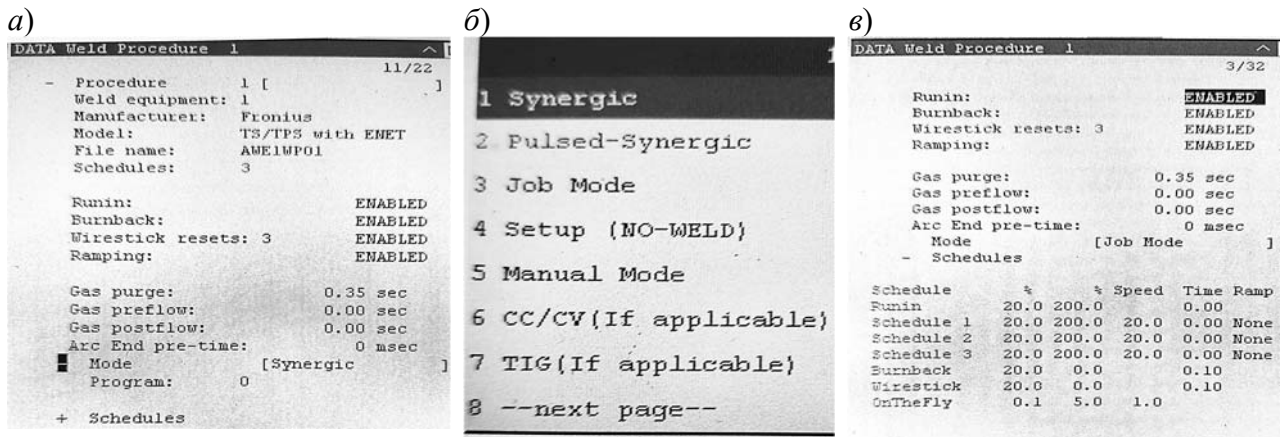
а)

DATA Weld Procedure 1

11/22

- Procedure 1 [ ]
Weld equipment: 1
Manufacturer: Fronius
Model: TS/TPS with ENET
File name: AWE1WP01
Schedules: 3

Runin: ENABLED
Burnback: ENABLED
Wirestick resets: 3 ENABLED
Ramping: ENABLED

Gas purge: 0.35 sec
Gas preflow: 0.00 sec
Gas postflow: 0.00 sec
Arc End pre-time: 0 msec
Mode [Synergic ]
Program: 0

+ Schedules

б)

1 Synergic
2 Pulsed-Synergic
3 Job Mode
4 Setup (NO-WELD)
5 Manual Mode
6 CC/CV(If applicable)
7 TIG(If applicable)
8 --next page--

в)

DATA Weld Procedure 1

3/32

Runin: ENABLED
Burnback: ENABLED
Wirestick resets: 3 ENABLED
Ramping: ENABLED

Gas purge: 0.35 sec
Gas preflow: 0.00 sec
Gas postflow: 0.00 sec
Arc End pre-time: 0 msec
Mode [Job Mode ]
- Schedules

| Schedule | % | % | Speed | Time | Ramp |
|---|---|---|---|---|---|
| Runin | 20.0 | 200.0 | | 0.00 | |
| Schedule 1 | 20.0 | 200.0 | 20.0 | 0.00 | None |
| Schedule 2 | 20.0 | 200.0 | 20.0 | 0.00 | None |
| Schedule 3 | 20.0 | 200.0 | 20.0 | 0.00 | None |
| Burnback | 20.0 | 0.0 | | 0.10 | |
| Wirestick | 20.0 | 0.0 | | 0.10 | |
| OnTheFly | 0.1 | 5.0 | 1.0 | | |